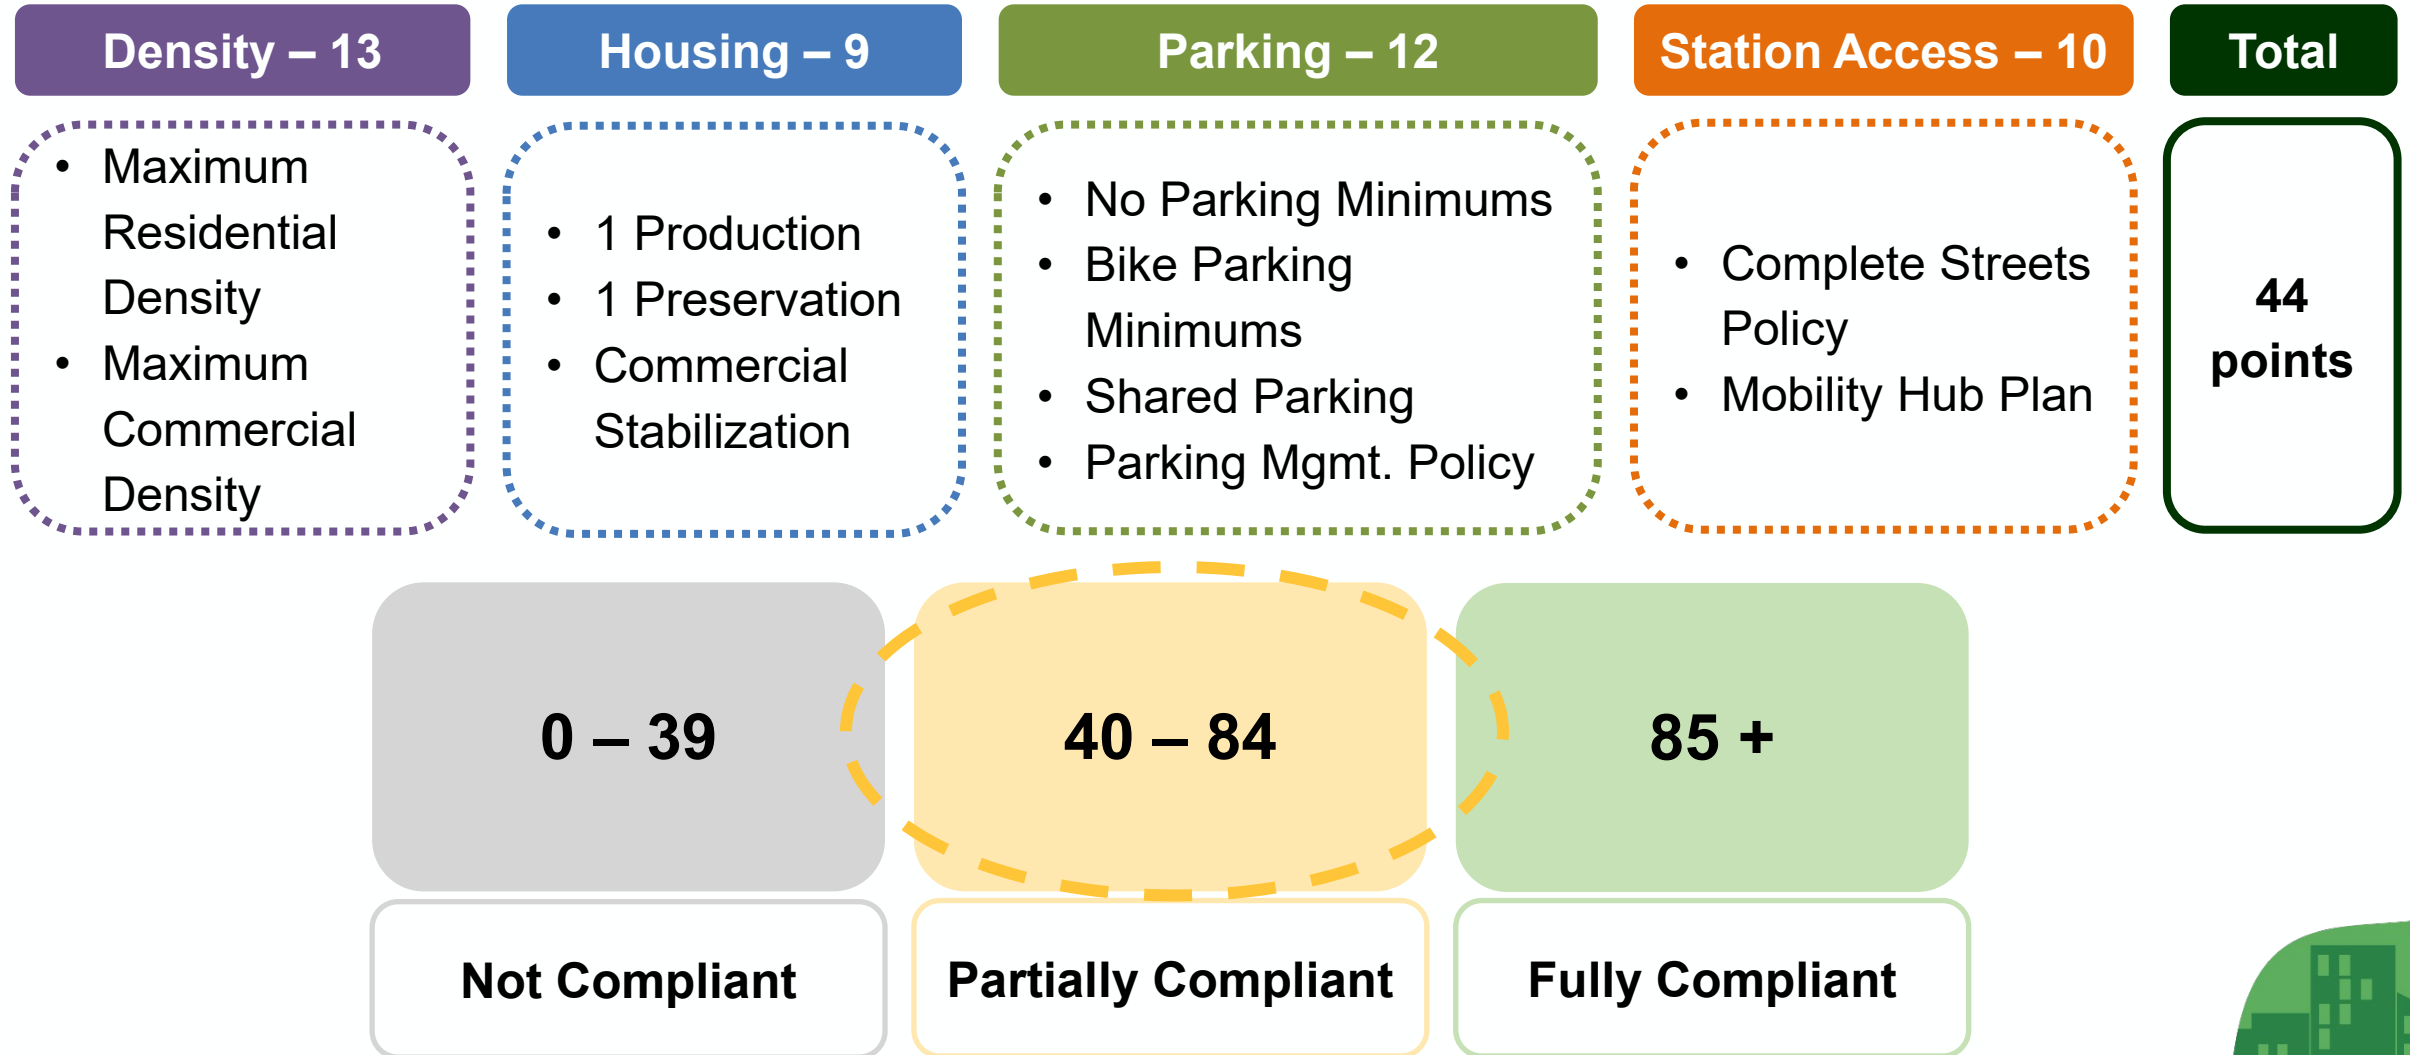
Density – 13

• Maximum Residential Density
• Maximum Commercial Density

Housing – 9

• 1 Production
• 1 Preservation
• Commercial Stabilization

Parking – 12

• No Parking Minimums
• Bike Parking Minimums
• Shared Parking
• Parking Mgmt. Policy

Station Access – 10

• Complete Streets Policy
• Mobility Hub Plan

Total

44 points

0 – 39

40 – 84

85 +

Not Compliant

Partially Compliant

Fully Compliant